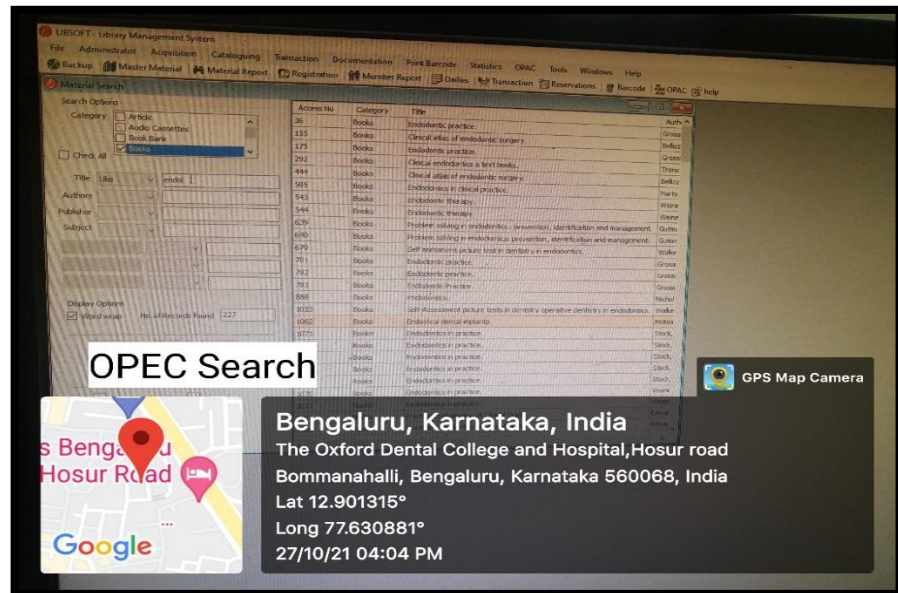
LIBSOFT - Library Management System

File Administrator Acquisition Cataloguing Transaction Documentation Print Barcode Statistics OPAC Tools Windows Help

Backup Master Material Material Report Registration Member Report Dailies Transaction Reservations Barcode OPAC help

Material Search

Search Options

Category Article Audio Cassettes Book Bank Books

Check All

Title like endo

Authors

Publisher

Subject

Display Options

Word wrap No. of Records Found 227

| Access No | Category | Title | Auth |
|---|---|---|---|
| 36 | Books | Endodontic practice. | Gross |
| 155 | Books | Clinical atlas of endodontic surgery. | Bellizz |
| 175 | Books | Endodontic practice. | Gross |
| 292 | Books | Clinical endodontics a text books. | Trone |
| 444 | Books | Clinical atlas of endodontic surgery. | Bellizz |
| 505 | Books | Endodontics in clinical practice. | Harty |
| 543 | Books | Endodontic therapy. | Weine |
| 544 | Books | Endodontic therapy. | Weine |
| 639 | Books | Problem solving in endodontics : prevention, identification and management. | Gutm |
| 640 | Books | Problem solving in endodontics : prevention, identification and management. | Gutm |
| 679 | Books | Self assessment picture test in dentistry in endodontics. | Walke |
| 781 | Books | Endodontic practice. | Gross |
| 782 | Books | Endodontic practice. | Gross |
| 783 | Books | Endodontic Practice. | Gross |
| 888 | Books | endodontics. | Nichol |
| 1033 | Books | Self Assessment picture tests in dentistry operative dentistry in endodontics. | Walke |
| 1062 | Books | Endosseal dental implants. | Weiss |
| 1075 | Books | Endodontics in practice. | Stock |
| | Books | Endodontics in practice. | Stock |
| | Books | Endodontics in practice. | Stock |
| | Books | Endodontics in practice. | Stock |
| | Books | Endodontics in practice. | Stock |
| | Books | Endodontics in practice. | Stock |

OPEC Search

GPS Map Camera

s Bengaluru Hosur Road

Google

Bengaluru, Karnataka, India
The Oxford Dental College and Hospital,Hosur road Bommanahalli, Bengaluru, Karnataka 560068, India
Lat 12.901315°
Long 77.630881°
27/10/21 04:04 PM